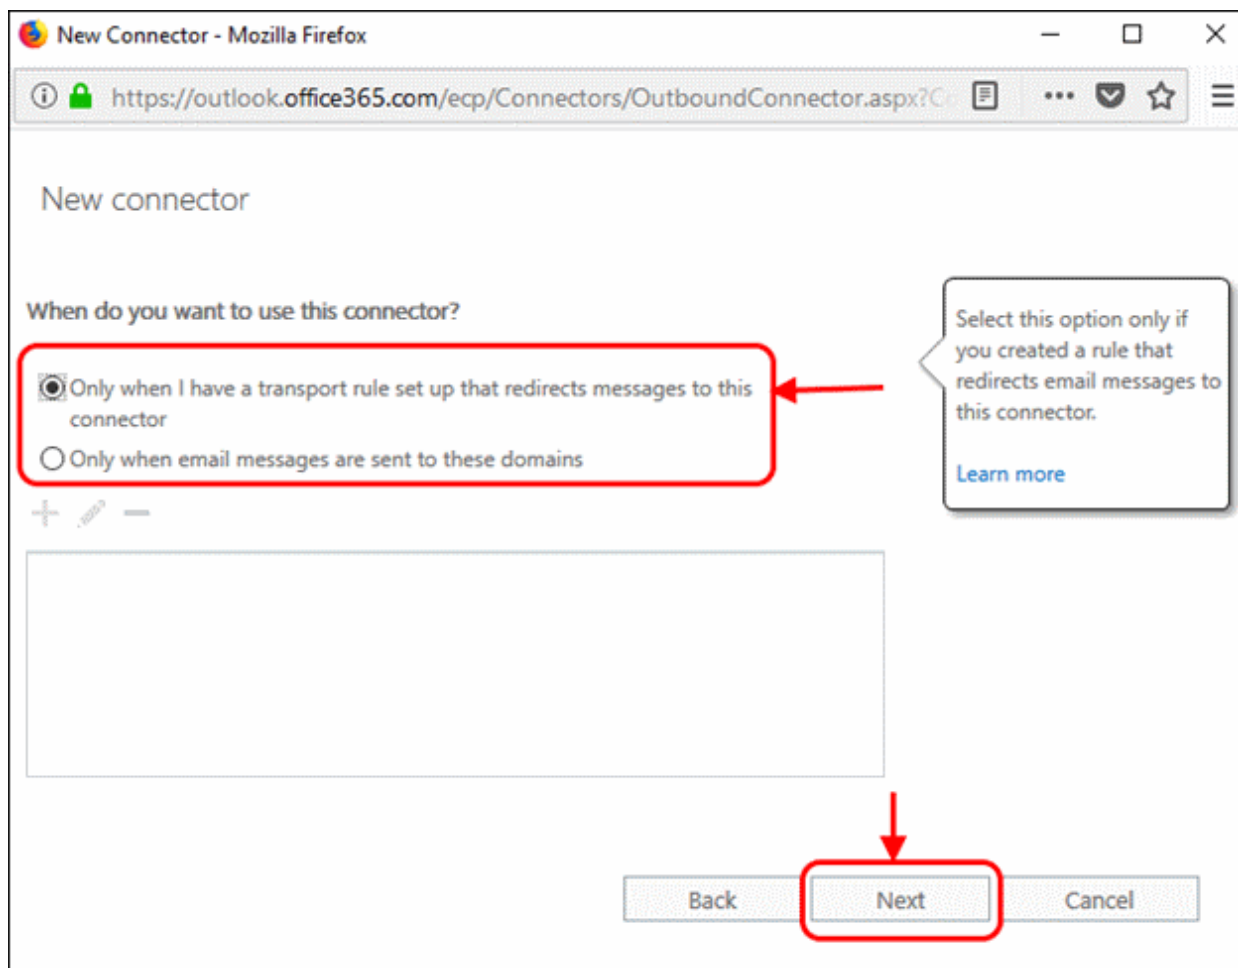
New Connector - Mozilla Firefox

https://outlook.office365.com/ecp/Connectors/OutboundConnector.aspx?C

New connector

When do you want to use this connector?

Only when I have a transport rule set up that redirects messages to this connector

Only when email messages are sent to these domains

Select this option only if you created a rule that redirects email messages to this connector.

Learn more

Back

Next

Cancel